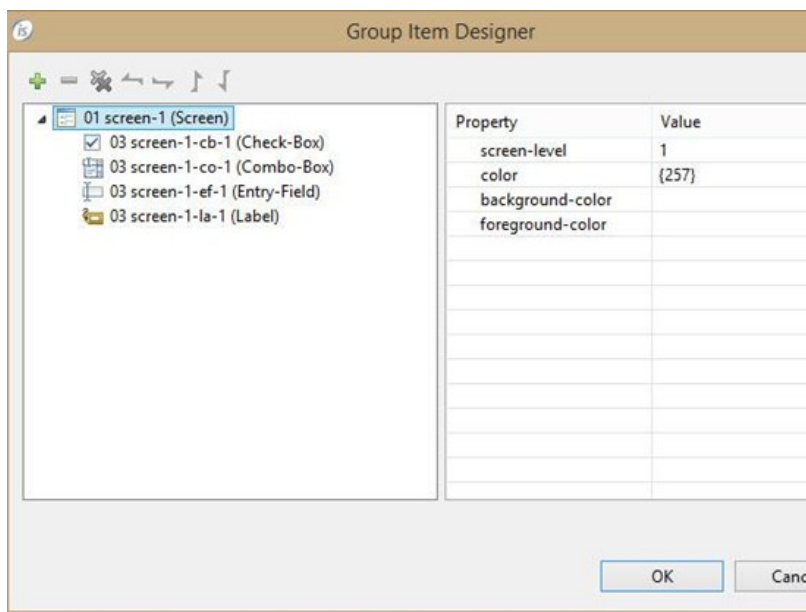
Group Item Designer

01 screen-1 (Screen)
03 screen-1-cb-1 (Check-Box)
03 screen-1-co-1 (Combo-Box)
03 screen-1-ef-1 (Entry-Field)
03 screen-1-la-1 (Label)

| Property | Value |
|---|---|
| screen-level | 1 |
| color | {257} |
| background-color | |
| foreground-color | |

OK

Canc